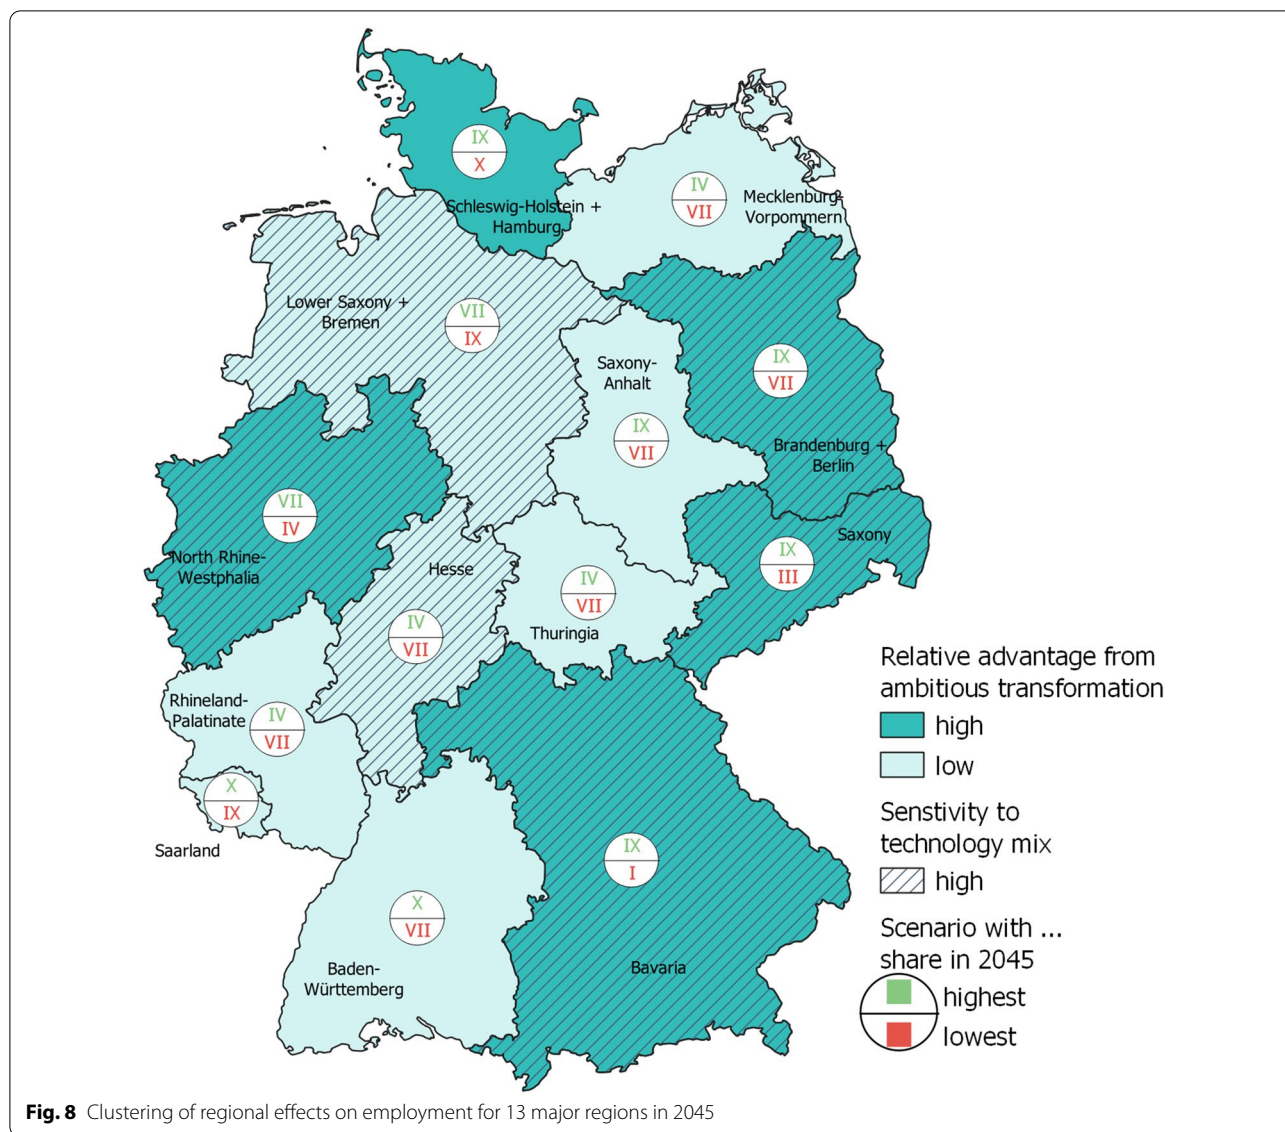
IX
X
Schleswig-Holstein + Hamburg

IV
VII
Mecklenburg-Vorpommern

Lower Saxony + Bremen
VII
IX

Saxony-Anhalt
IX
VII

IX
VII
Brandenburg + Berlin

VII
IV
North Rhine-Westphalia

Hesse
IV
VII

IV
VII
Thuringia

IX
III
Saxony

Rhineland-Palatinate
IV
VII

X
IX
Saarland

IX
I
Bavaria

X
VII
Baden-Württemberg

Relative advantage from ambitious transformation
high
low

Senstivity to technology mix
high

Scenario with ... share in 2045
highest
lowest

**Fig. 8** Clustering of regional effects on employment for 13 major regions in 2045